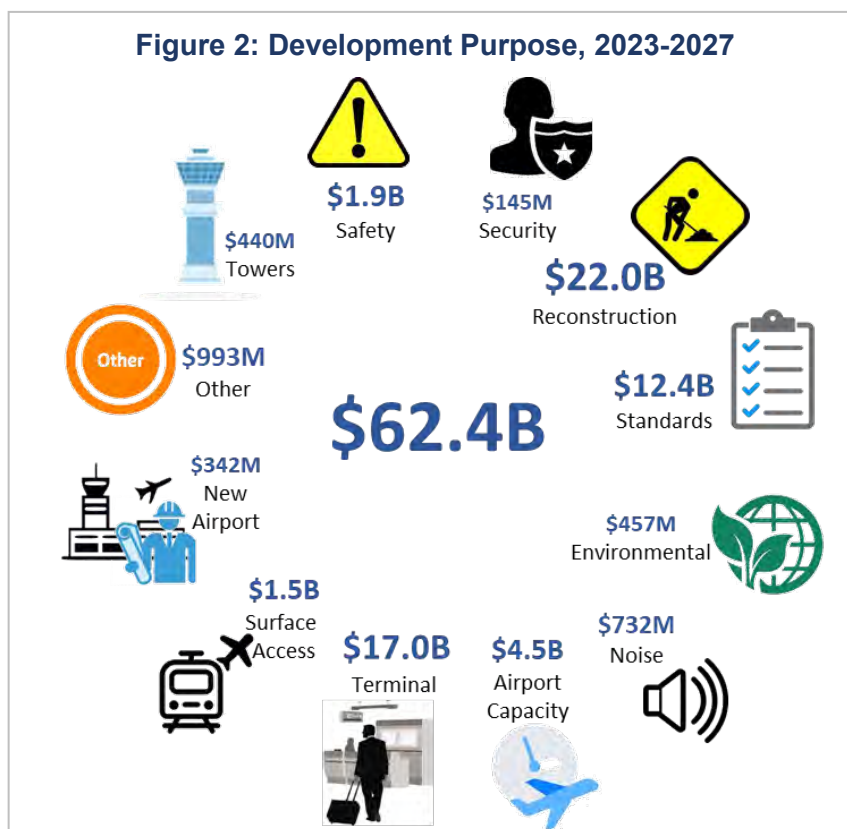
Figure 2: Development Purpose, 2023-2027

$1.9B
Safety

$145M
Security

$440M
Towers

$22.0B
Reconstruction

Other

$993M
Other

$12.4B
Standards

$62.4B

$342M
New Airport

$457M
Environmental

$1.5B
Surface Access

$732M
Noise

$17.0B
Terminal

$4.5B
Airport Capacity